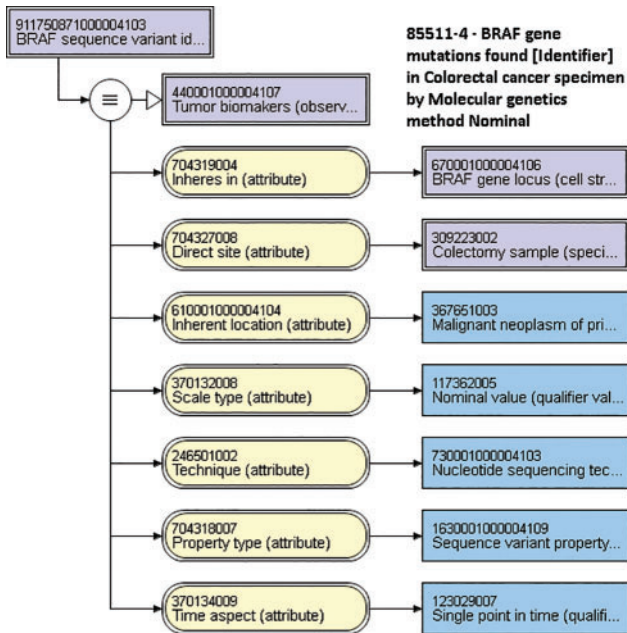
911750871000004103
BRAF sequence variant id...

85511-4 - BRAF gene mutations found [Identifier] in Colorectal cancer specimen by Molecular genetics method Nominal

≡

440001000004107
Tumor biomakers (observ...

704319004
Inheres in (attribute)

670001000004106
BRAF gene locus (cell str...

704327008
Direct site (attribute)

309223002
Colectomy sample (speci...

610001000004104
Inherent location (attribute)

367651003
Malignant neoplasm of pri...

370132008
Scale type (attribute)

117362005
Nominal value (qualifier val...

246501002
Technique (attribute)

730001000004103
Nucleotide sequencing tec...

704318007
Property type (attribute)

1630001000004109
Sequence variant property...

370134009
Time aspect (attribute)

123029007
Single point in time (qualifi...